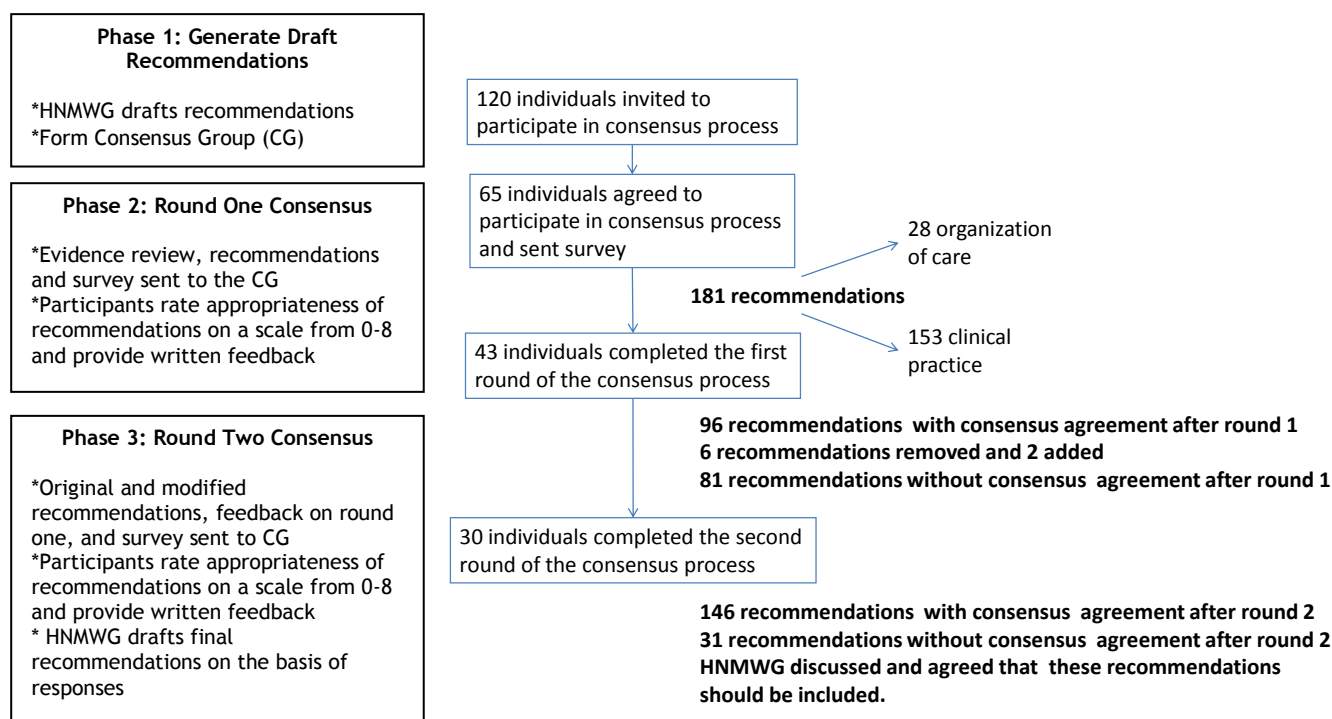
Phase 1: Generate Draft Recommendations

*HNMWG drafts recommendations
*Form Consensus Group (CG)

Phase 2: Round One Consensus

*Evidence review, recommendations and survey sent to the CG
*Participants rate appropriateness of recommendations on a scale from 0-8 and provide written feedback

Phase 3: Round Two Consensus

*Original and modified recommendations, feedback on round one, and survey sent to CG
*Participants rate appropriateness of recommendations on a scale from 0-8 and provide written feedback
* HNMWG drafts final recommendations on the basis of responses

120 individuals invited to participate in consensus process

65 individuals agreed to participate in consensus process and sent survey

28 organization of care

181 recommendations

153 clinical practice

43 individuals completed the first round of the consensus process

96 recommendations with consensus agreement after round 1
6 recommendations removed and 2 added
81 recommendations without consensus agreement after round 1

30 individuals completed the second round of the consensus process

146 recommendations with consensus agreement after round 2
31 recommendations without consensus agreement after round 2
HNMWG discussed and agreed that these recommendations should be included.